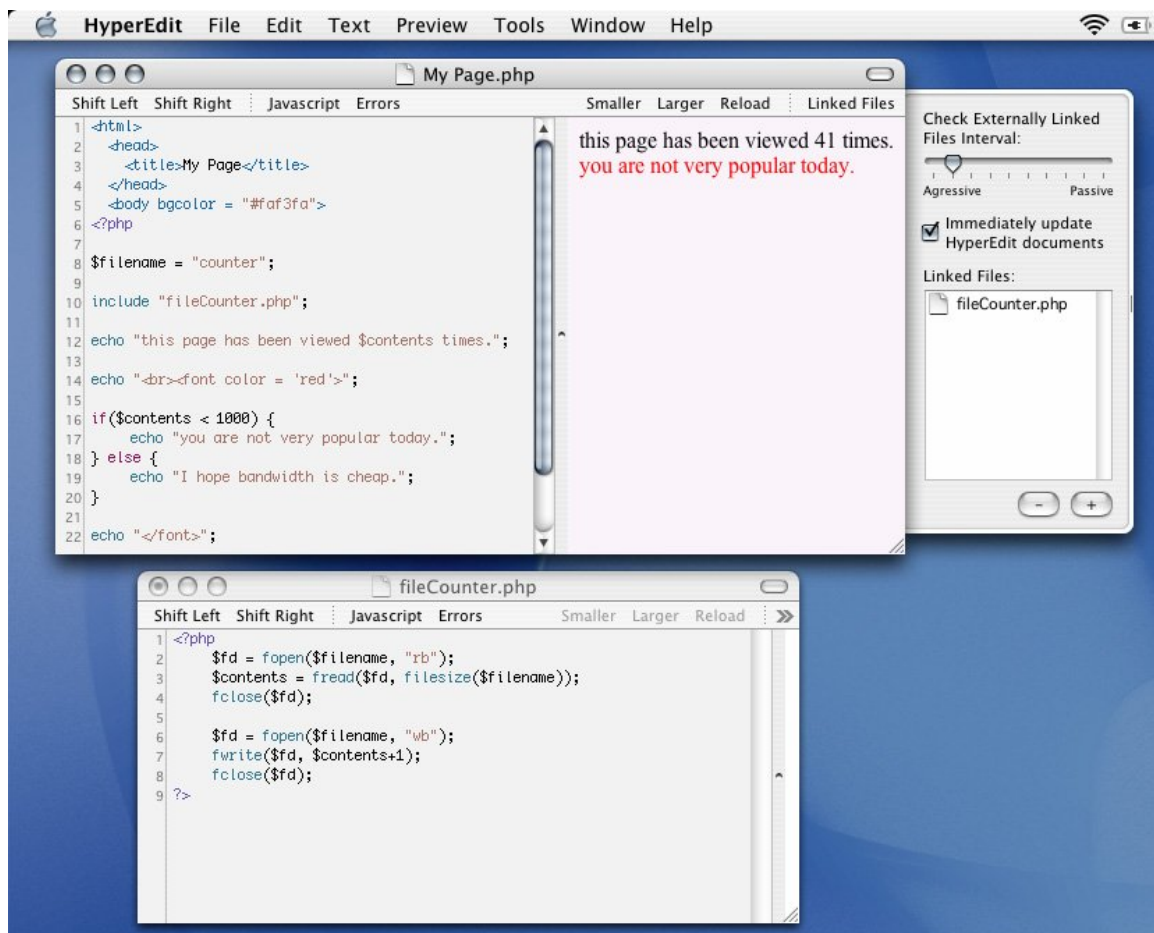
HyperEdit File Edit Text Preview Tools Window Help

My Page.php

Shift Left Shift Right Javascript Errors Smaller Larger Reload Linked Files

1 <html>
2 <head>
3 <title>My Page</title>
4 </head>
5 <body bgcolor = "#faf3fa">
6 <?php
7
8 $filename = "counter";
9
10 include "fileCounter.php";
11
12 echo "this page has been viewed $contents times.";
13
14 echo "<br><font color = 'red'>";
15
16 if($contents < 1000) {
17 echo "you are not very popular today.";
18 } else {
19 echo "I hope bandwidth is cheap.";
20 }
21
22 echo "</font>";

this page has been viewed 41 times.
you are not very popular today.

Check Externally Linked Files Interval:

Agressive Passive

Immediately update HyperEdit documents

Linked Files:

fileCounter.php

- +

fileCounter.php

Shift Left Shift Right Javascript Errors Smaller Larger Reload »

1 <?php
2 $fd = fopen($filename, "rb");
3 $contents = fread($fd, filesize($filename));
4 fclose($fd);
5
6 $fd = fopen($filename, "wb");
7 fwrite($fd, $contents+1);
8 fclose($fd);
9 ?>